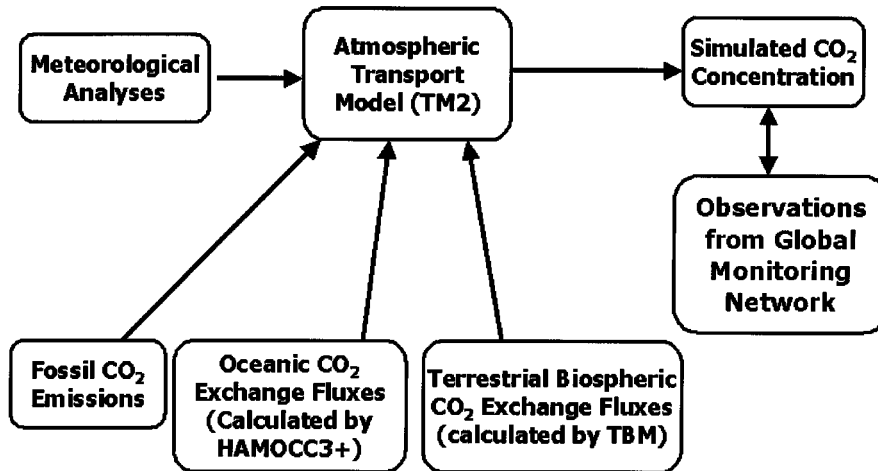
Meteorological Analyses

Atmospheric Transport Model (TM2)

Simulated $CO_2$ Concentration

Observations from Global Monitoring Network

Fossil $CO_2$ Emissions

Oceanic $CO_2$ Exchange Fluxes (Calculated by HAMOCC3+)

Terrestrial Biospheric $CO_2$ Exchange Fluxes (calculated by TBM)